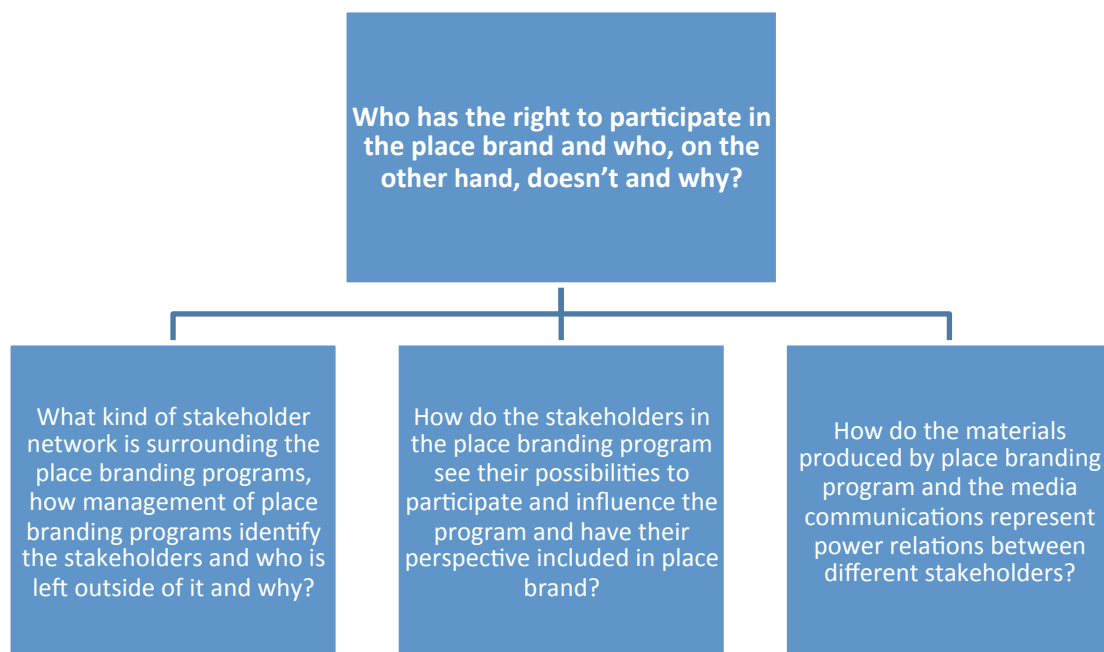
Who has the right to participate in the place brand and who, on the other hand, doesn't and why?

What kind of stakeholder network is surrounding the place branding programs, how management of place branding programs identify the stakeholders and who is left outside of it and why?

How do the stakeholders in the place branding program see their possibilities to participate and influence the program and have their perspective included in place brand?

How do the materials produced by place branding program and the media communications represent power relations between different stakeholders?